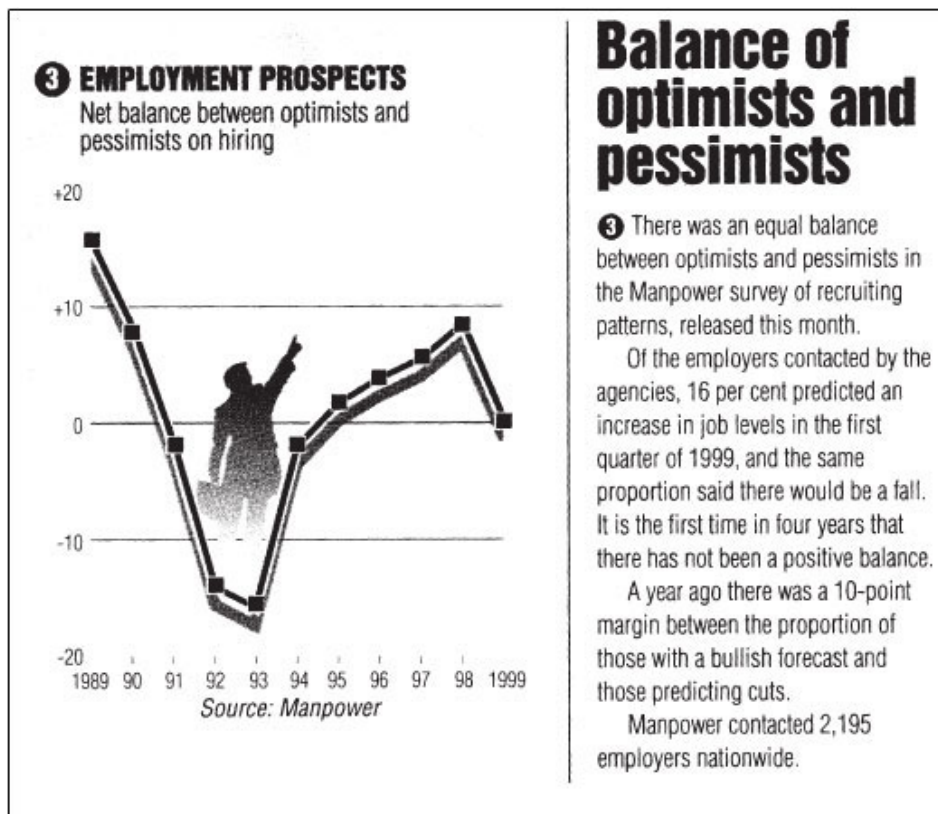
❸ EMPLOYMENT PROSPECTS
Net balance between optimists and pessimists on hiring

+20
+10
0
-10
-20
1989 90 91 92 93 94 95 96 97 98 1999
Source: Manpower

Balance of optimists and pessimists

❸ There was an equal balance between optimists and pessimists in the Manpower survey of recruiting patterns, released this month.

Of the employers contacted by the agencies, 16 per cent predicted an increase in job levels in the first quarter of 1999, and the same proportion said there would be a fall. It is the first time in four years that there has not been a positive balance.

A year ago there was a 10-point margin between the proportion of those with a bullish forecast and those predicting cuts.

Manpower contacted 2,195 employers nationwide.